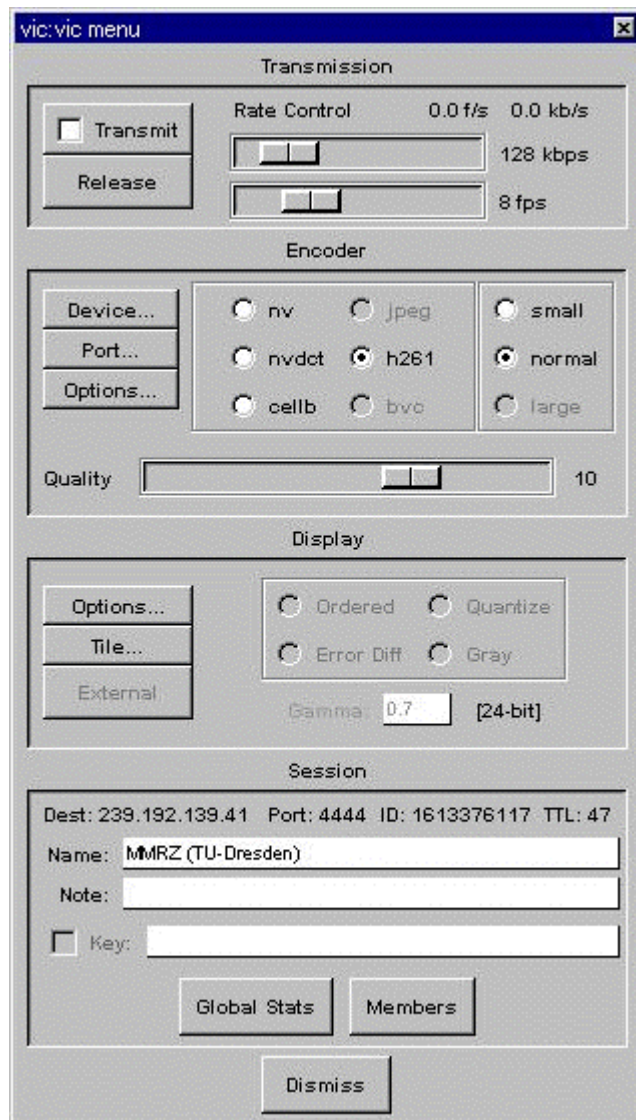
vic:vic menu

Transmission

Transmit

Release

Rate Control 0.0 f/s 0.0 kb/s

128 kbps

8 fps

Encoder

Device...
Port...
Options...

nv
jpeg
nvdct
h261
cellb
bvc

small
normal
large

Quality 10

Display

Options...
Tile...
External

Ordered
Quantize
Error Diff
Gray

Gamma 0.7 [24-bit]

Session

Dest: 239.192.139.41 Port: 4444 ID: 1613376117 TTL: 47

Name: MMRZ (TU-Dresden)

Note:

Key:

Global Stats
Members

Dismiss